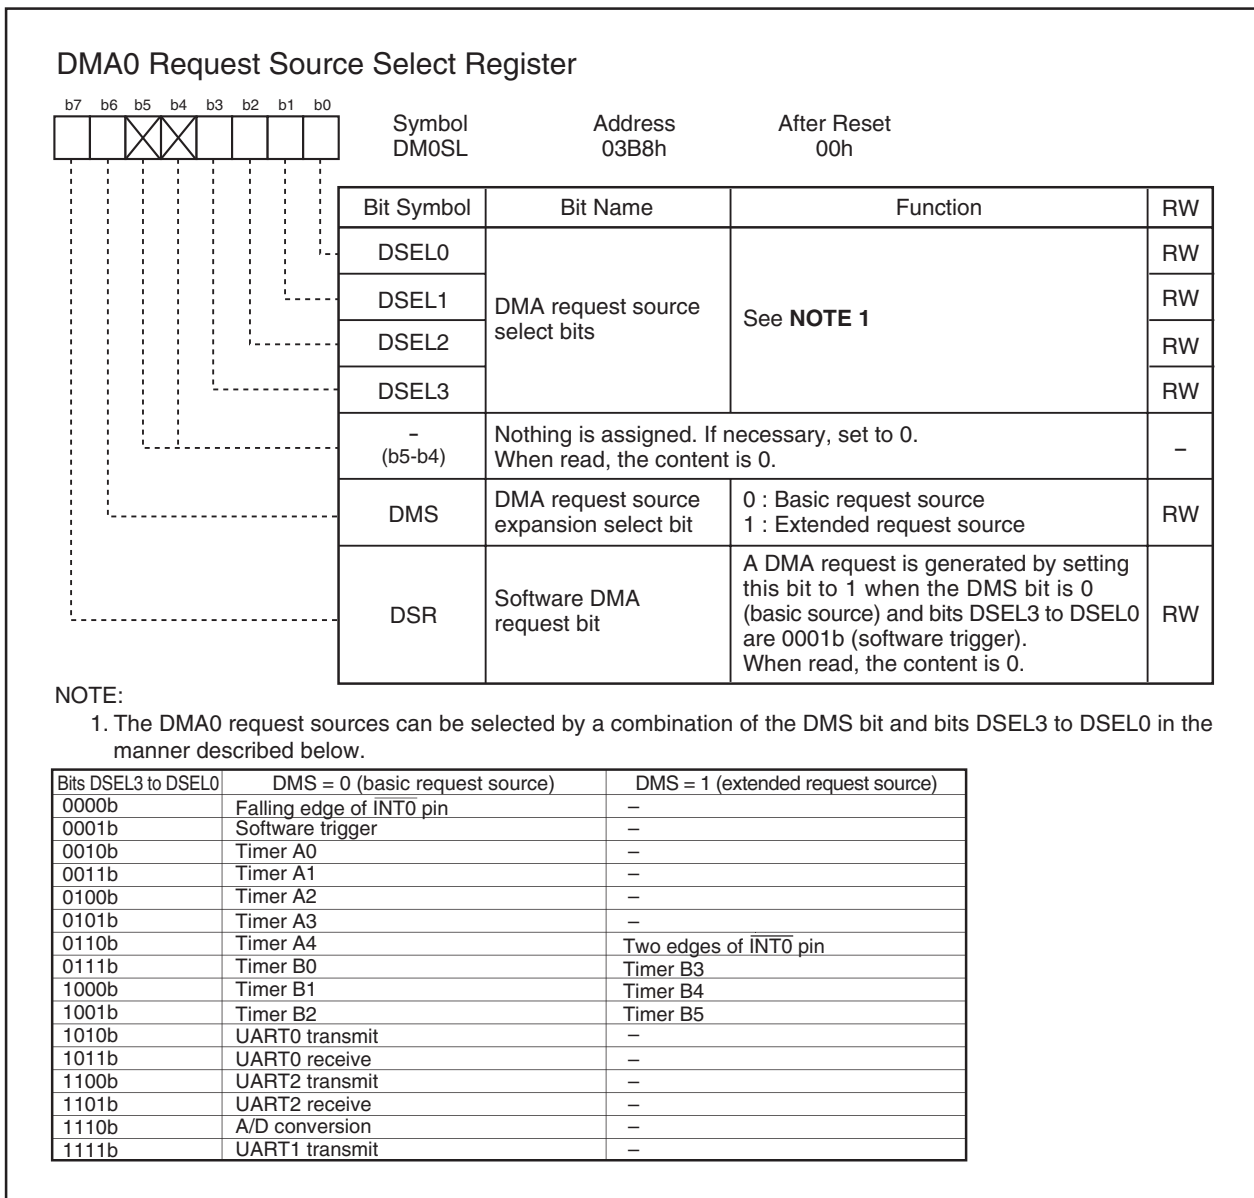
DMA0 Request Source Select Register

b7 b6 b5 b4 b3 b2 b1 b0

Symbol DM0SL  Address 03B8h  After Reset 00h

| Bit Symbol | Bit Name | Function | RW |
|---|---|---|---|
| DSEL0 | DMA request source select bits | See **NOTE 1** | RW |
| DSEL1 | | | RW |
| DSEL2 | | | RW |
| DSEL3 | | | RW |
| – (b5-b4) | Nothing is assigned. If necessary, set to 0. When read, the content is 0. | | – |
| DMS | DMA request source expansion select bit | 0 : Basic request source 1 : Extended request source | RW |
| DSR | Software DMA request bit | A DMA request is generated by setting this bit to 1 when the DMS bit is 0 (basic source) and bits DSEL3 to DSEL0 are 0001b (software trigger). When read, the content is 0. | RW |

NOTE:
1. The DMA0 request sources can be selected by a combination of the DMS bit and bits DSEL3 to DSEL0 in the manner described below.

| Bits DSEL3 to DSEL0 | DMS = 0 (basic request source) | DMS = 1 (extended request source) |
|---|---|---|
| 0000b | Falling edge of $\overline{INT0}$ pin | – |
| 0001b | Software trigger | – |
| 0010b | Timer A0 | – |
| 0011b | Timer A1 | – |
| 0100b | Timer A2 | – |
| 0101b | Timer A3 | – |
| 0110b | Timer A4 | Two edges of $\overline{INT0}$ pin |
| 0111b | Timer B0 | Timer B3 |
| 1000b | Timer B1 | Timer B4 |
| 1001b | Timer B2 | Timer B5 |
| 1010b | UART0 transmit | – |
| 1011b | UART0 receive | – |
| 1100b | UART2 transmit | – |
| 1101b | UART2 receive | – |
| 1110b | A/D conversion | – |
| 1111b | UART1 transmit | – |